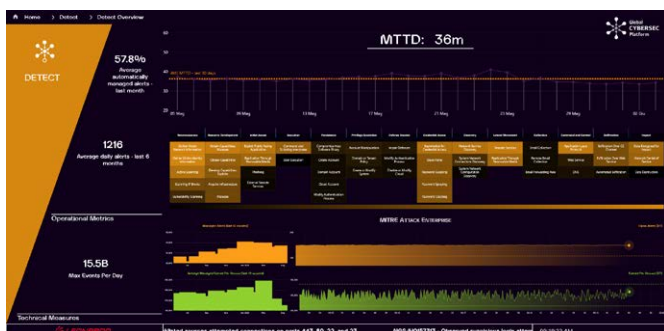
Home > Detect > Detect Overview

Global CYBERSEC Platform

DETECT

57.8%
Average automatically managed alerts - last month

1216
Average daily alerts - last 6 months

Operational Metrics

15.5B
Max Events Per Day

Technical Measures

MTTD: 36m

60
40
20
0

20 May
09 May
13 May
17 May
21 May
25 May
29 May
02 Jun

MITRE Attack Enterprise

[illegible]